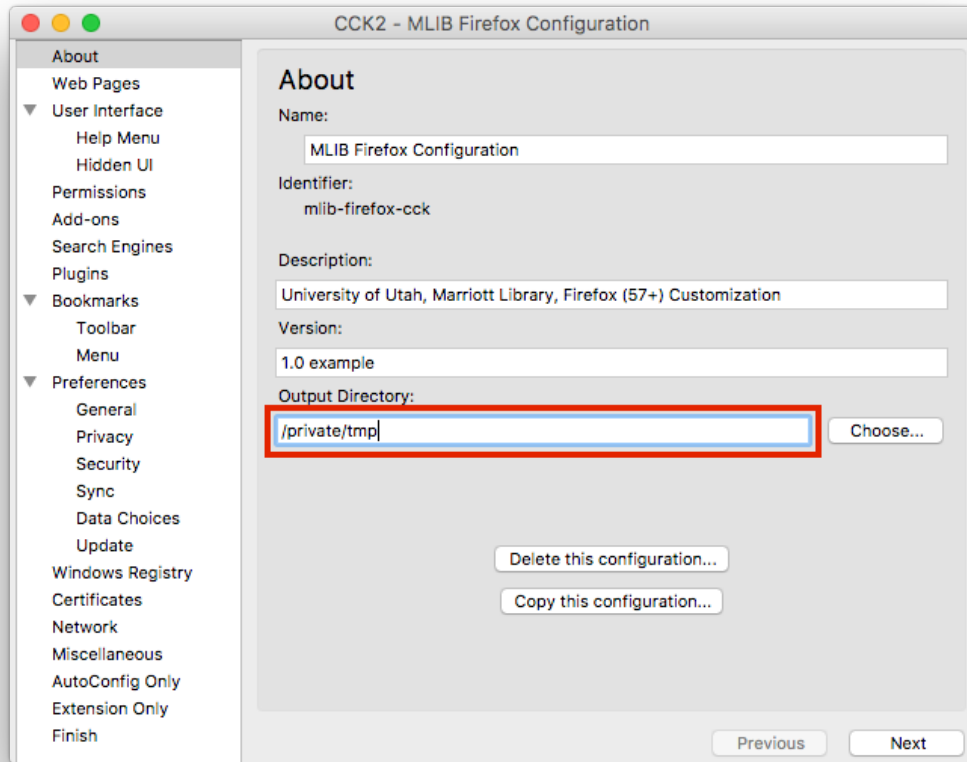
CCK2 - MLIB Firefox Configuration

About
Web Pages
User Interface
Help Menu
Hidden UI
Permissions
Add-ons
Search Engines
Plugins
Bookmarks
Toolbar
Menu
Preferences
General
Privacy
Security
Sync
Data Choices
Update
Windows Registry
Certificates
Network
Miscellaneous
AutoConfig Only
Extension Only
Finish

About

Name:

MLIB Firefox Configuration

Identifier:

mlib-firefox-cck

Description:

University of Utah, Marriott Library, Firefox (57+) Customization

Version:

1.0 example

Output Directory:

/private/tmp

Choose...

Delete this configuration...

Copy this configuration...

Previous

Next